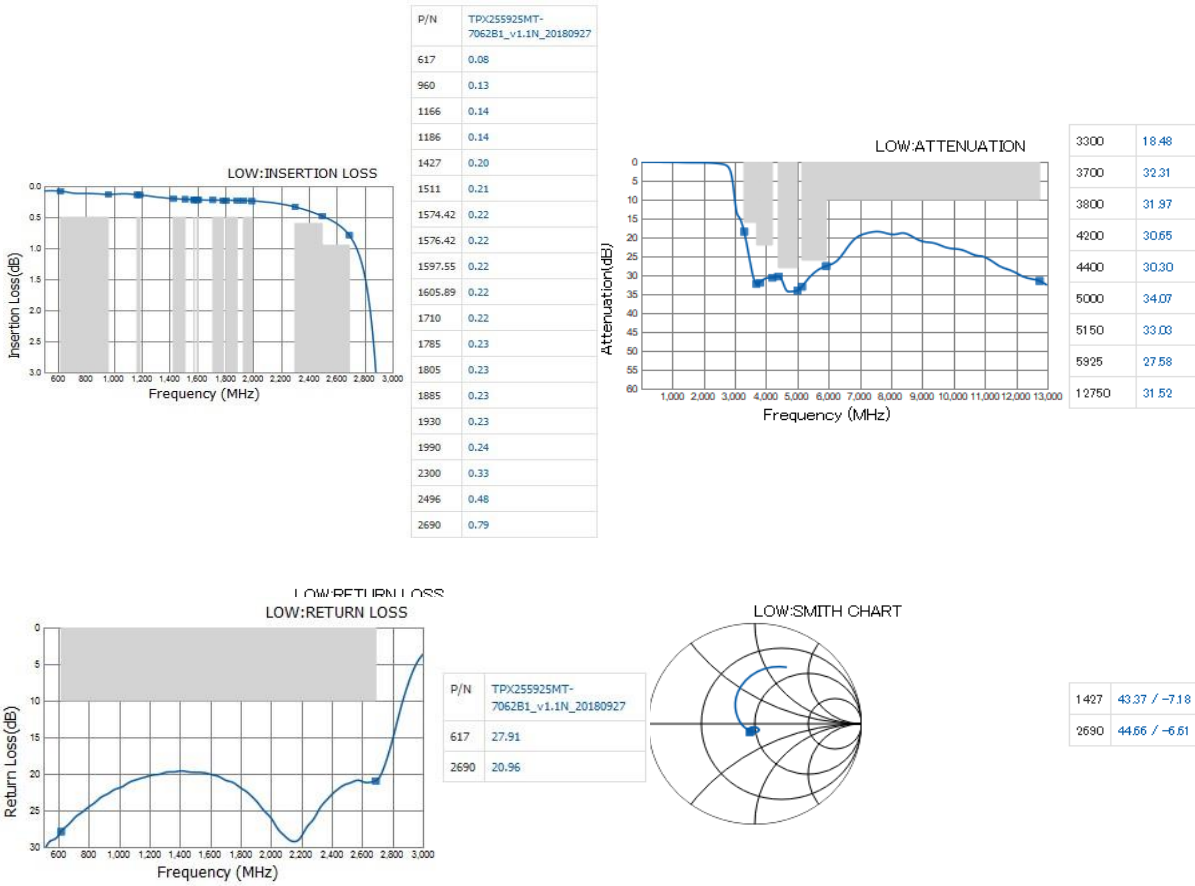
LOW:INSERTION LOSS

Insertion Loss(dB)

0.0
0.5
1.0
1.5
2.0
2.5
3.0

600 800 1,000 1,200 1,400 1,600 1,800 2,000 2,200 2,400 2,600 2,800 3,000

Frequency (MHz)

| P/N | TPX255925MT-7062B1_v1.1N_20180927 |
|---|---|
| 617 | 0.08 |
| 960 | 0.13 |
| 1166 | 0.14 |
| 1186 | 0.14 |
| 1427 | 0.20 |
| 1511 | 0.21 |
| 1574.42 | 0.22 |
| 1576.42 | 0.22 |
| 1597.55 | 0.22 |
| 1605.89 | 0.22 |
| 1710 | 0.22 |
| 1785 | 0.23 |
| 1805 | 0.23 |
| 1885 | 0.23 |
| 1930 | 0.23 |
| 1990 | 0.24 |
| 2300 | 0.33 |
| 2496 | 0.48 |
| 2690 | 0.79 |

LOW:ATTENUATION

Attenuation(dB)

0 5 10 15 20 25 30 35 40 45 50 55 60

1,000 2,000 3,000 4,000 5,000 6,000 7,000 8,000 9,000 10,000 11,000 12,000 13,000

Frequency (MHz)

| 3300 | 18.48 |
|---|---|
| 3700 | 32.31 |
| 3800 | 31.97 |
| 4200 | 30.65 |
| 4400 | 30.30 |
| 5000 | 34.07 |
| 5150 | 33.03 |
| 5925 | 27.58 |
| 12750 | 31.52 |

LOW:RETURN LOSS
LOW:RETURN LOSS

Return Loss(dB)

0 5 10 15 20 25 30

600 800 1,000 1,200 1,400 1,600 1,800 2,000 2,200 2,400 2,600 2,800 3,000

Frequency (MHz)

| P/N | TPX255925MT-7062B1_v1.1N_20180927 |
|---|---|
| 617 | 27.91 |
| 2690 | 20.96 |

LOW:SMITH CHART

| 1427 | 43.37 / -7.18 |
|---|---|
| 2690 | 44.66 / -6.61 |